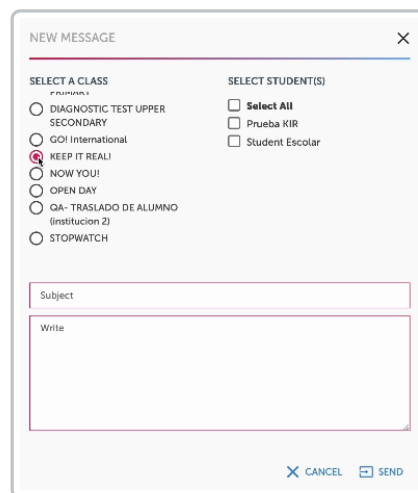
NEW MESSAGE ×

SELECT A CLASS

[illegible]

DIAGNOSTIC TEST UPPER SECONDARY

GO! International

KEEP IT REAL!

NOW YOU!

OPEN DAY

QA- TRASLADO DE ALUMNO (institucion 2)

STOPWATCH

SELECT STUDENT(S)

Select All

Prueba KIR

Student Escolar

Subject

Write

CANCEL SEND